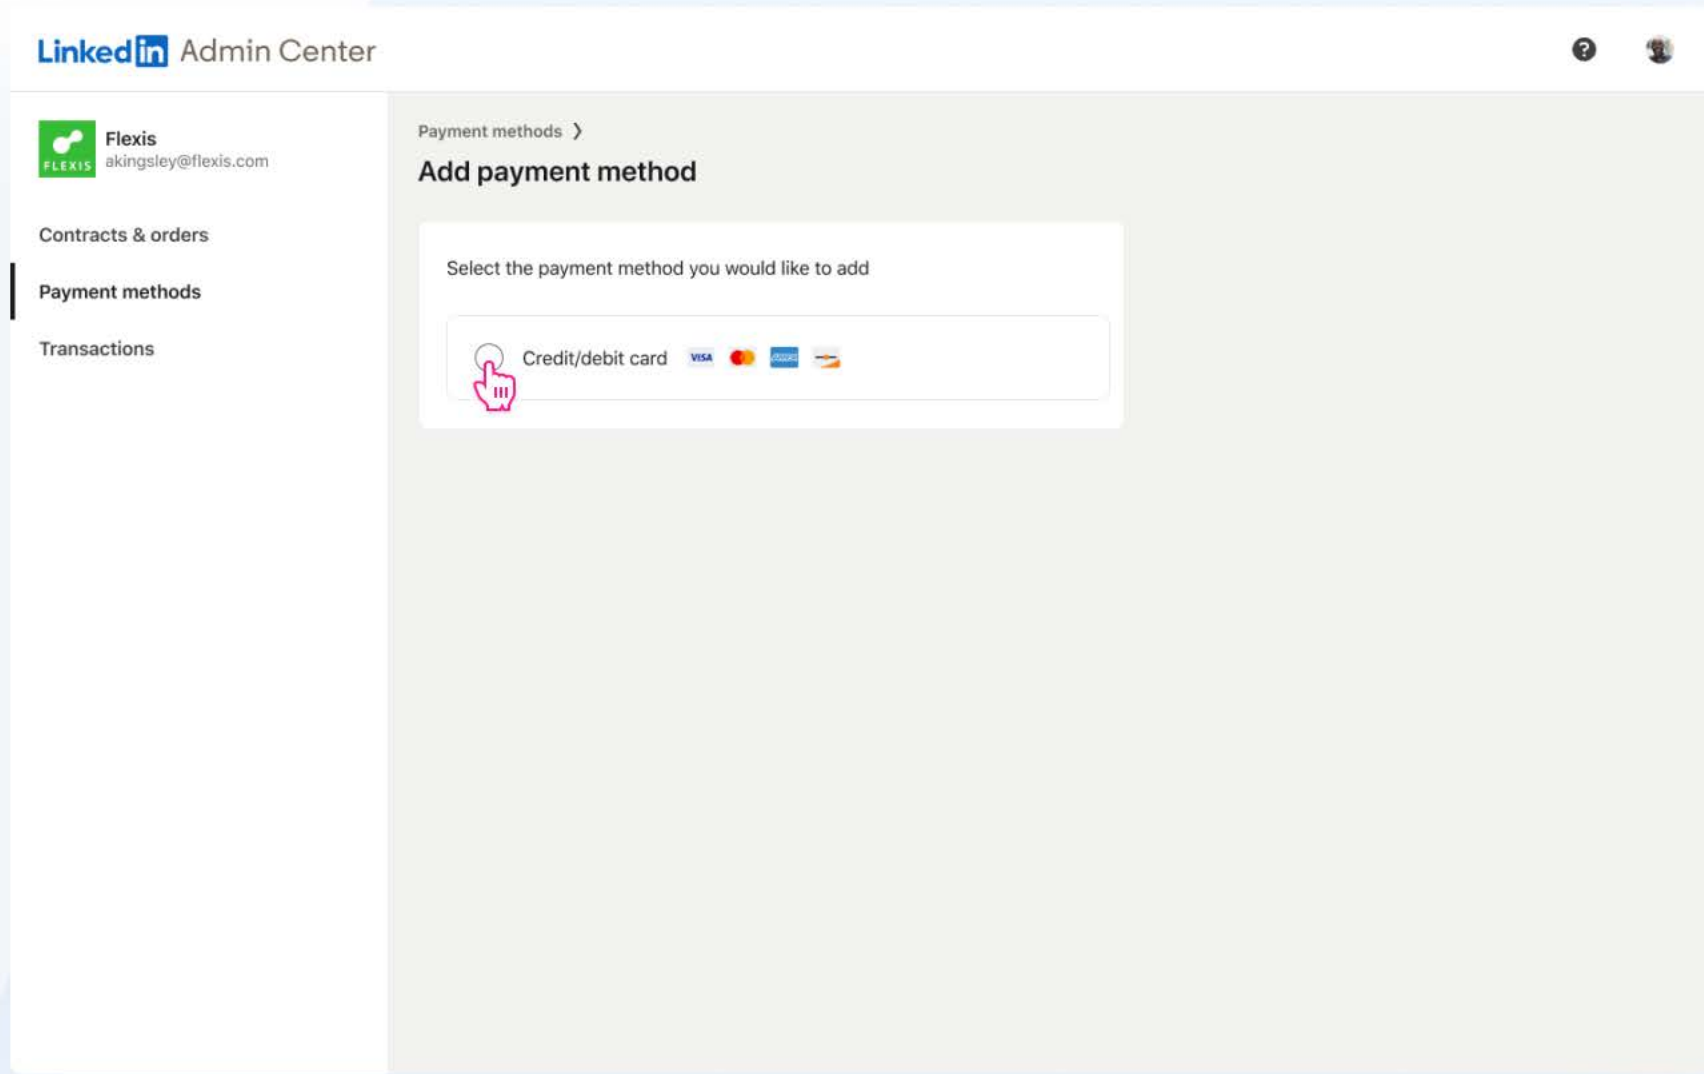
LinkedIn Admin Center

FLEXIS
Flexis
akingsley@flexis.com

Contracts & orders

Payment methods

Transactions

Payment methods ❯

Add payment method

Select the payment method you would like to add

Credit/debit card VISA